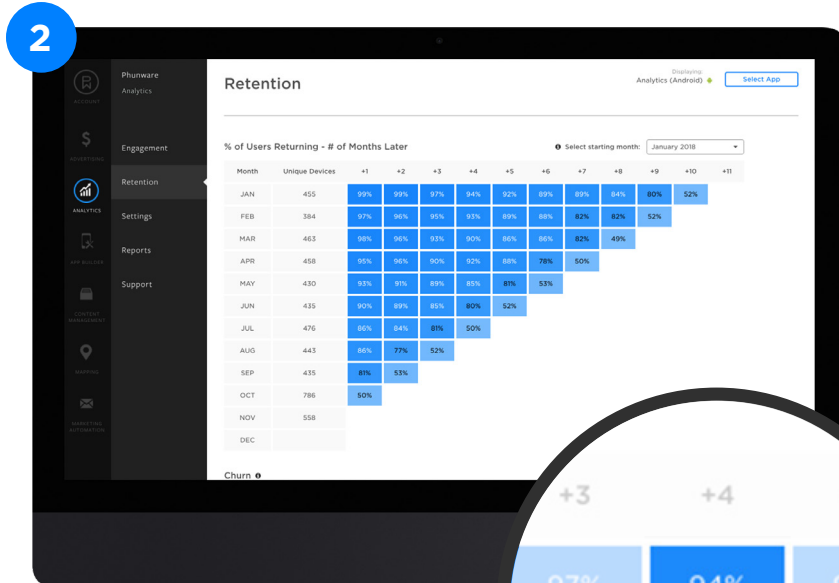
2

ACCOUNT

ADVERTISING

ANALYTICS

APP BUILDER

CONTENT MANAGEMENT

MAPPING

MARKETING AUTOMATION

Phunware
Analytics

Engagement

Retention

Settings

Reports

Support

Retention

Displaying
Analytics (Android)

Select App

% of Users Returning - # of Months Later

Select starting month: January 2018

| Month | Unique Devices | +1 | +2 | +3 | +4 | +5 | +6 | +7 | +8 | +9 | +10 | +11 |
|---|---|---|---|---|---|---|---|---|---|---|---|---|
| JAN | 455 | 99% | 99% | 97% | 94% | 92% | 89% | 89% | 84% | 80% | 52% | |
| FEB | 384 | 97% | 96% | 95% | 93% | 89% | 88% | 82% | 82% | 52% | | |
| MAR | 463 | 98% | 96% | 93% | 90% | 86% | 86% | 82% | 49% | | | |
| APR | 458 | 95% | 96% | 90% | 92% | 88% | 78% | 50% | | | | |
| MAY | 430 | 93% | 91% | 89% | 85% | 81% | 53% | | | | | |
| JUN | 435 | 90% | 89% | 85% | 80% | 52% | | | | | | |
| JUL | 476 | 86% | 84% | 81% | 50% | | | | | | | |
| AUG | 443 | 86% | 77% | 52% | | | | | | | | |
| SEP | 435 | 81% | 53% | | | | | | | | | |
| OCT | 786 | 50% | | | | | | | | | | |
| NOV | 558 | | | | | | | | | | | |
| DEC | | | | | | | | | | | | |

Churn

+3 +4

97% 94%